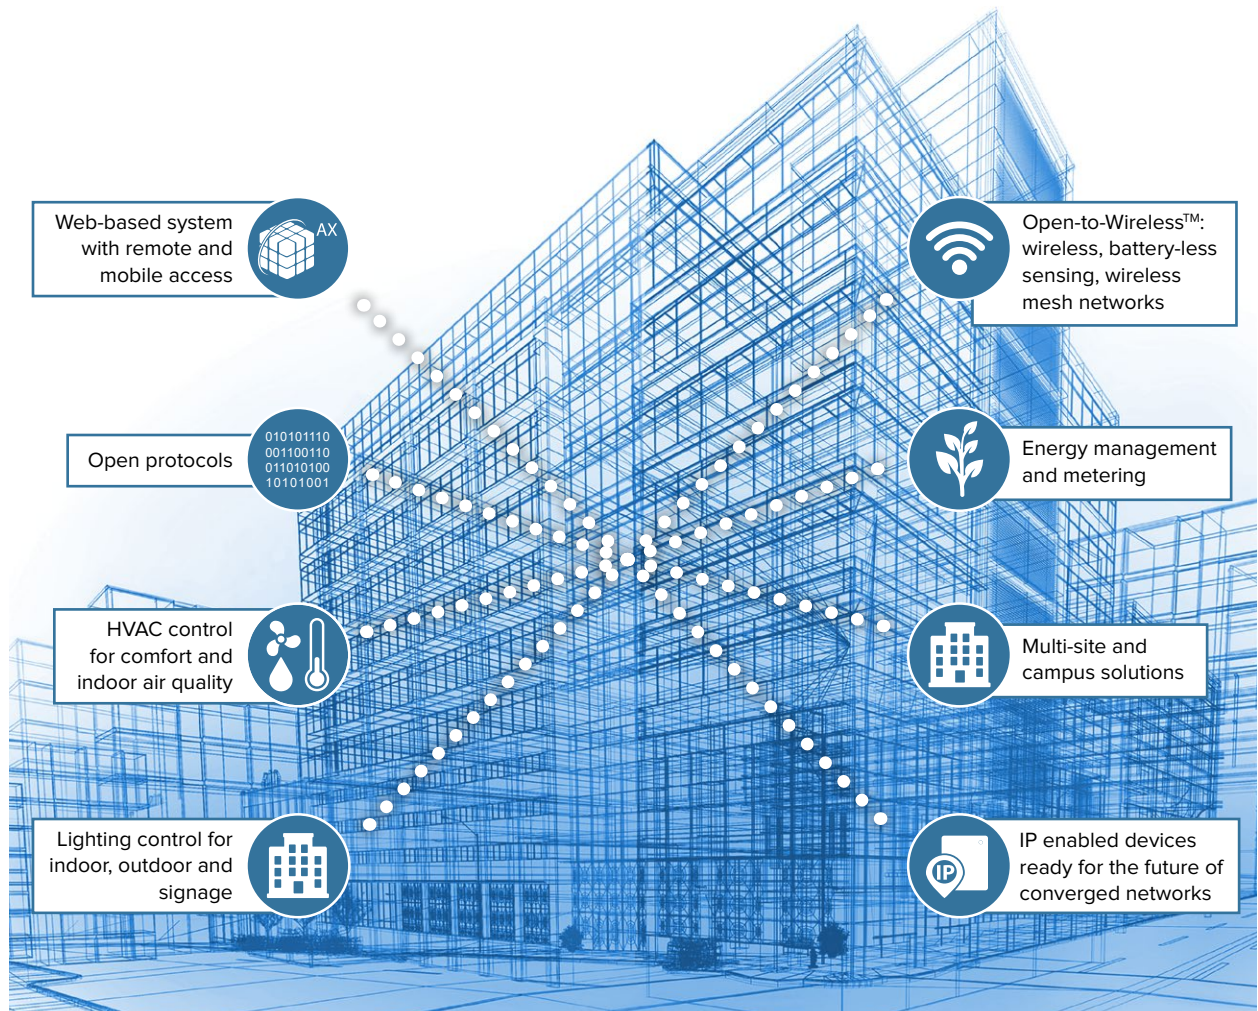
Web-based system with remote and mobile access

AX

Open-to-Wireless$^{TM}$: wireless, battery-less sensing, wireless mesh networks

010101110
001100110
011010100
10101001

Open protocols

Energy management and metering

HVAC control for comfort and indoor air quality

Multi-site and campus solutions

Lighting control for indoor, outdoor and signage

IP

IP enabled devices ready for the future of converged networks